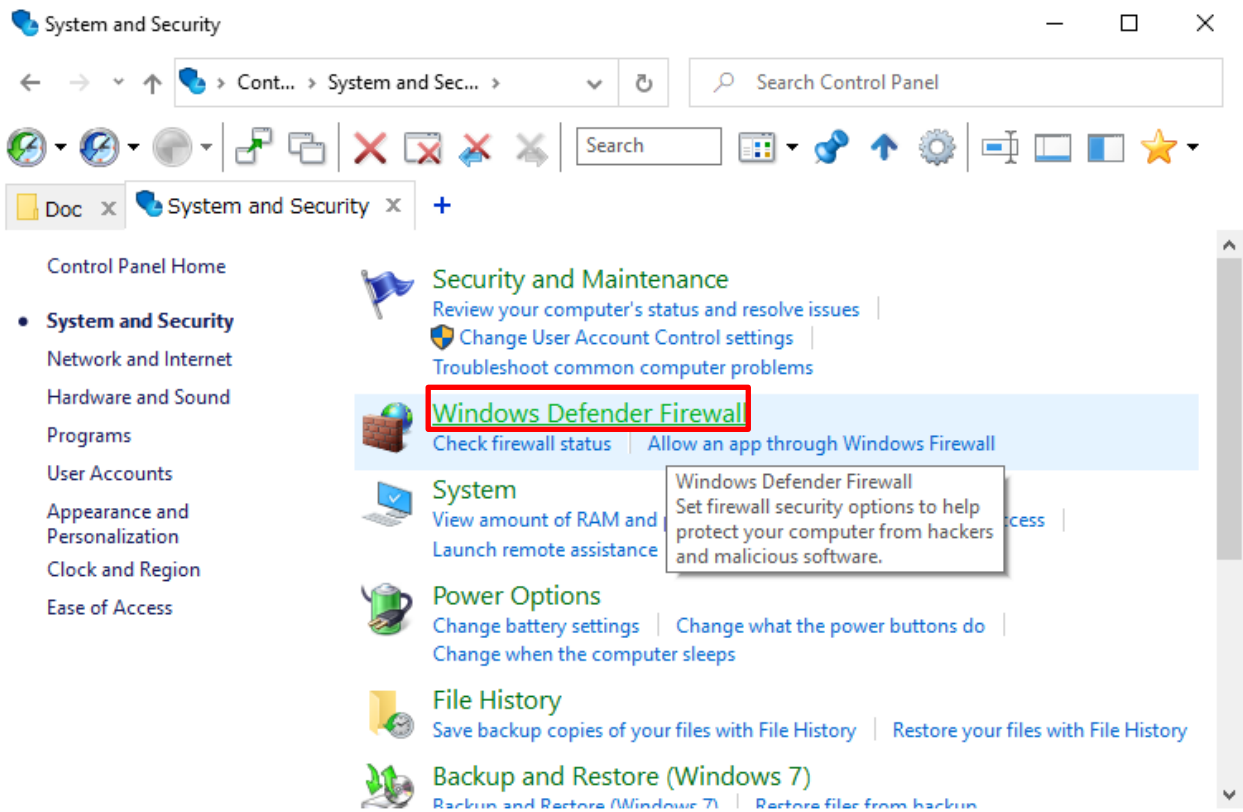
System and Security

Cont... › System and Sec... ›

Search Control Panel

Search

Doc

System and Security

+

Control Panel Home

System and Security

Network and Internet

Hardware and Sound

Programs

User Accounts

Appearance and Personalization

Clock and Region

Ease of Access

Security and Maintenance

Review your computer's status and resolve issues

Change User Account Control settings

Troubleshoot common computer problems

Windows Defender Firewall

Check firewall status

Allow an app through Windows Firewall

System

View amount of RAM and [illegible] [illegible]ccess

Launch remote assistance

Windows Defender Firewall
Set firewall security options to help protect your computer from hackers and malicious software.

Power Options

Change battery settings

Change what the power buttons do

Change when the computer sleeps

File History

Save backup copies of your files with File History

Restore your files with File History

Backup and Restore (Windows 7)

Backup and Restore (Windows 7)

Restore files from backup